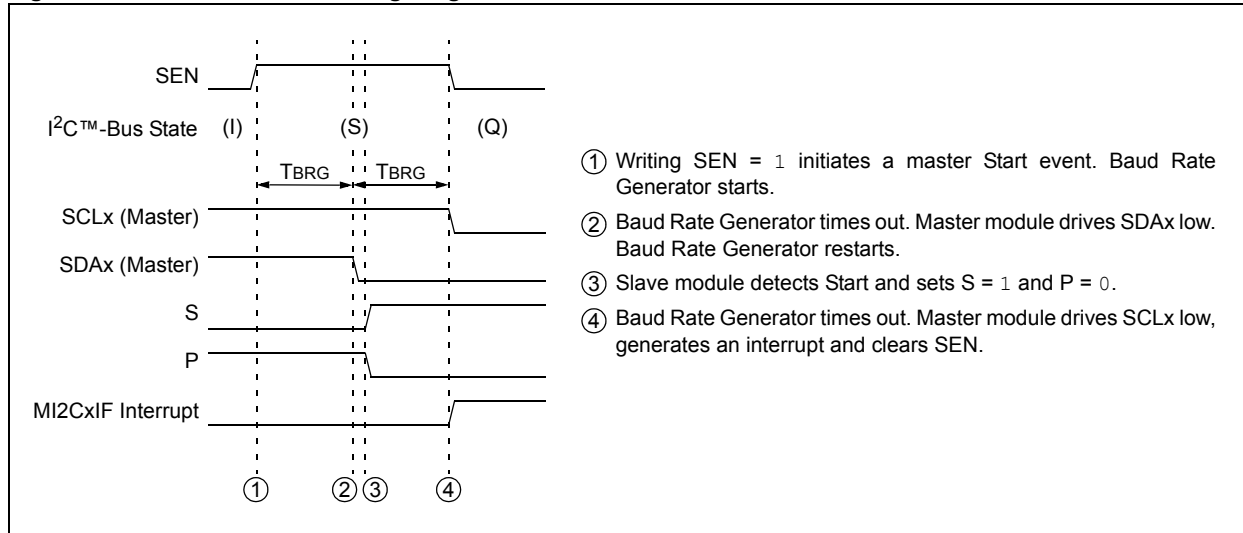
SEN

I$^2$C™-Bus State (I) (S) (Q)

TBRG TBRG

SCLx (Master)

SDAx (Master)

S

P

MI2CxIF Interrupt

① ② ③ ④

① Writing SEN = 1 initiates a master Start event. Baud Rate Generator starts.

② Baud Rate Generator times out. Master module drives SDAx low. Baud Rate Generator restarts.

③ Slave module detects Start and sets S = 1 and P = 0.

④ Baud Rate Generator times out. Master module drives SCLx low, generates an interrupt and clears SEN.